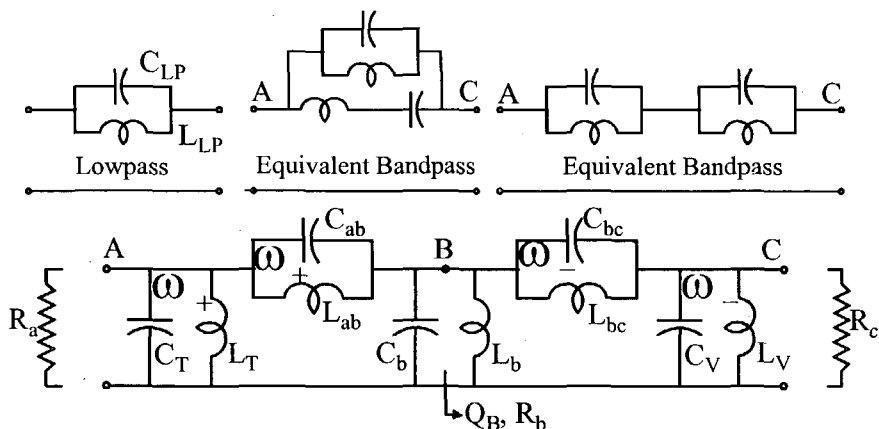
$C_{LP}$
$L_{LP}$
Lowpass

A
C
Equivalent Bandpass

A
C
Equivalent Bandpass

A
$C_{ab}$
B
$C_{bc}$
C
$\omega$
$\omega$
$\omega$
$\omega$
+
+
−
−
$L_{ab}$
$L_{bc}$
$R_a$
$C_T$
$L_T$
$C_b$
$L_b$
$C_V$
$L_V$
$R_c$
$Q_B$, $R_b$